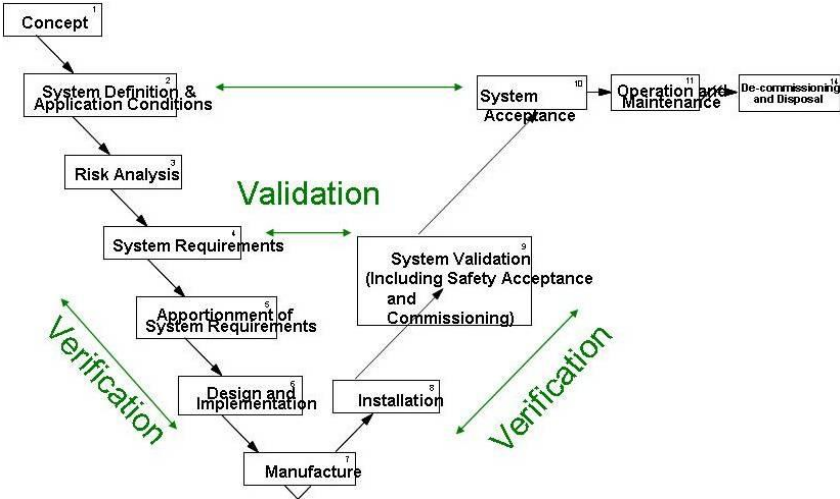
Concept 1

System Definition & Application Conditions 2

System Acceptance 10

Operation and Maintenance 11

De-commissioning and Disposal 14

Risk Analysis 3

Validation

System Requirements 4

System Validation (Including Safety Acceptance and Commissioning) 9

Apportionment of System Requirements 5

Verification

Verification

Design and Implementation 6

Installation 8

Manufacture 7